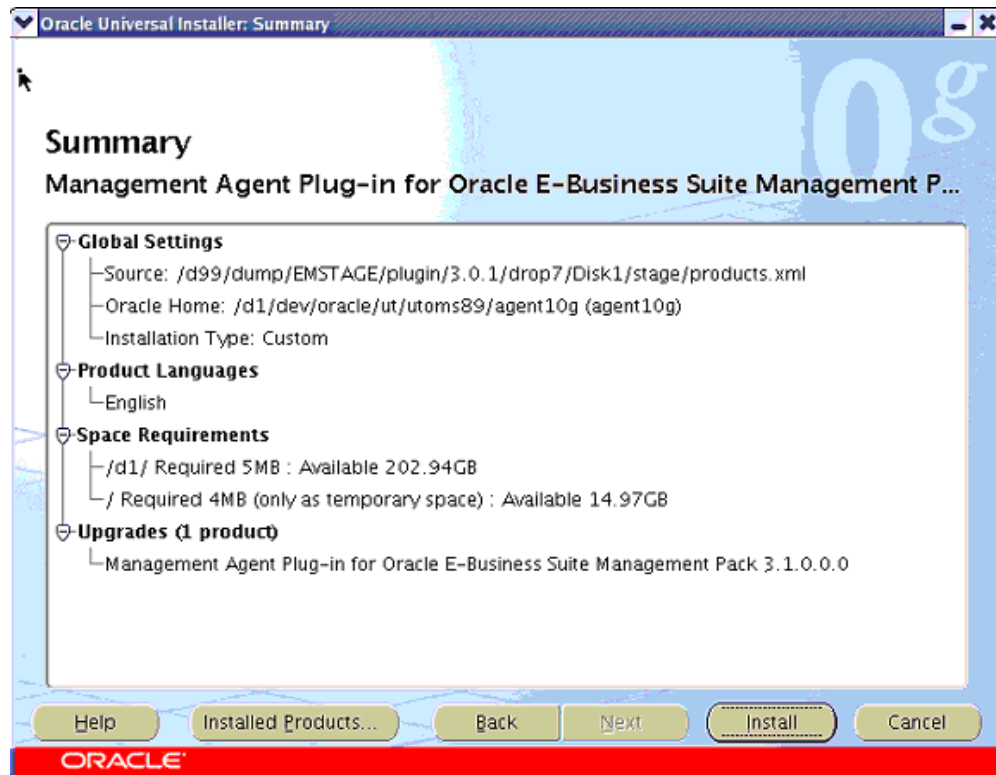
Oracle Universal Installer: Summary

0g

Summary

Management Agent Plug-in for Oracle E-Business Suite Management P...

Global Settings
Source: /d99/dump/EMSTAGE/plugin/3.0.1/drop7/Disk1/stage/products.xml
Oracle Home: /d1/dev/oracle/ut/utoms89/agent10g (agent10g)
Installation Type: Custom
Product Languages
English
Space Requirements
/d1/ Required 5MB : Available 202.94GB
/ Required 4MB (only as temporary space) : Available 14.97GB
Upgrades (1 product)
Management Agent Plug-in for Oracle E-Business Suite Management Pack 3.1.0.0.0

Help | Installed Products... | Back | Next | Install | Cancel

ORACLE